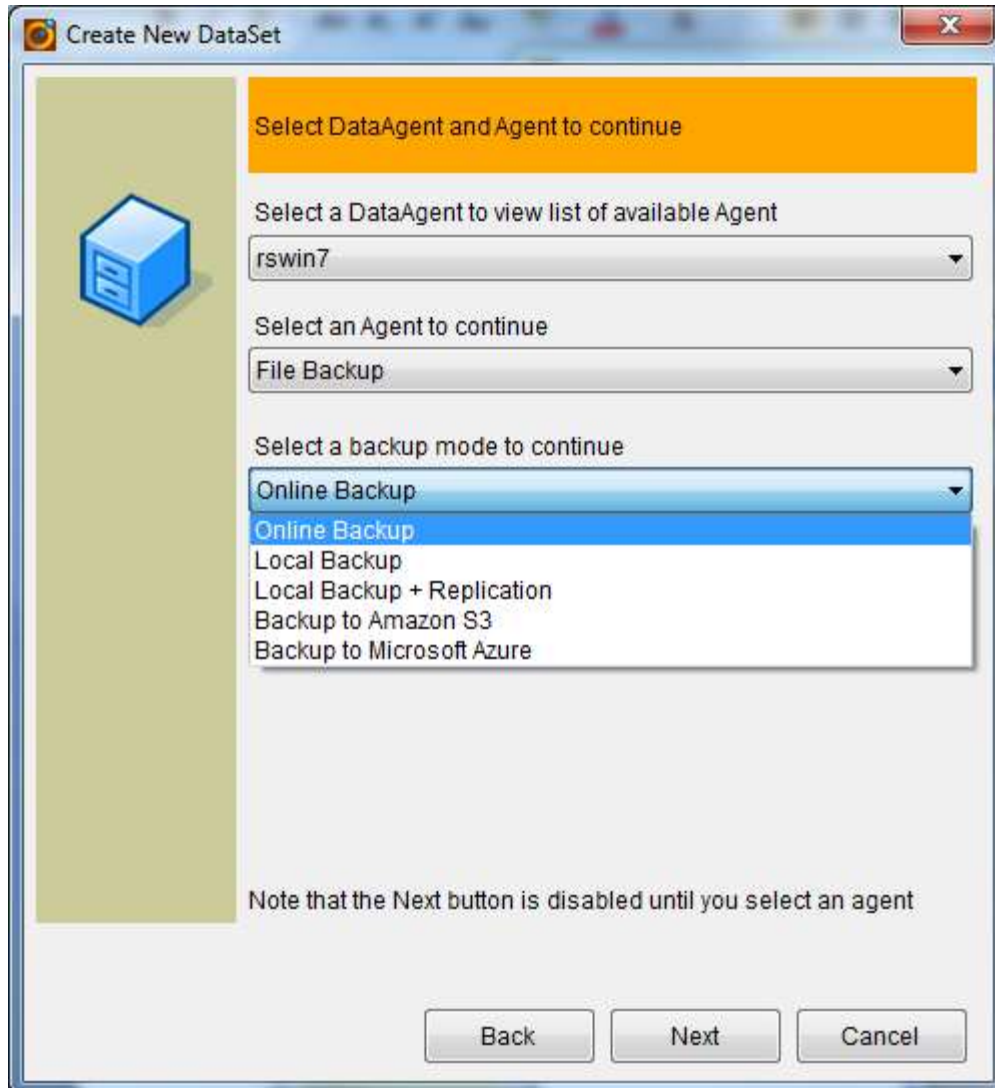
Create New DataSet

Select DataAgent and Agent to continue

Select a DataAgent to view list of available Agent

rswin7

Select an Agent to continue

File Backup

Select a backup mode to continue

Online Backup

Online Backup
Local Backup
Local Backup + Replication
Backup to Amazon S3
Backup to Microsoft Azure

Note that the Next button is disabled until you select an agent

Back
Next
Cancel